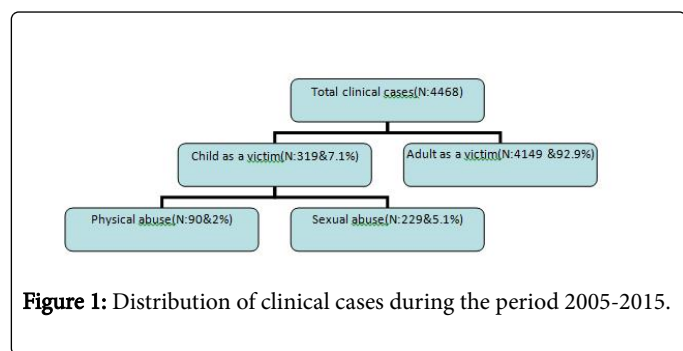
Total clinical cases(N:4468)

Child as a victim(N:319&7.1%)

Adult as a victim(N:4149 &92.9%)

Physical abuse(N:90&2%)

Sexual abuse(N:229&5.1%)

Figure 1: Distribution of clinical cases during the period 2005-2015.